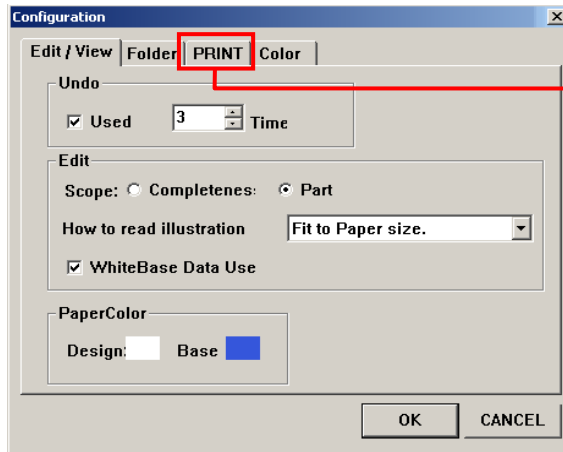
Configuration

Edit / View | Folder | PRINT | Color

Undo

Used 3 Time

Edit

Scope: Completenes: Part

How to read illustration Fit to Paper size.

WhiteBase Data Use

PaperColor

Design: Base

OK CANCEL